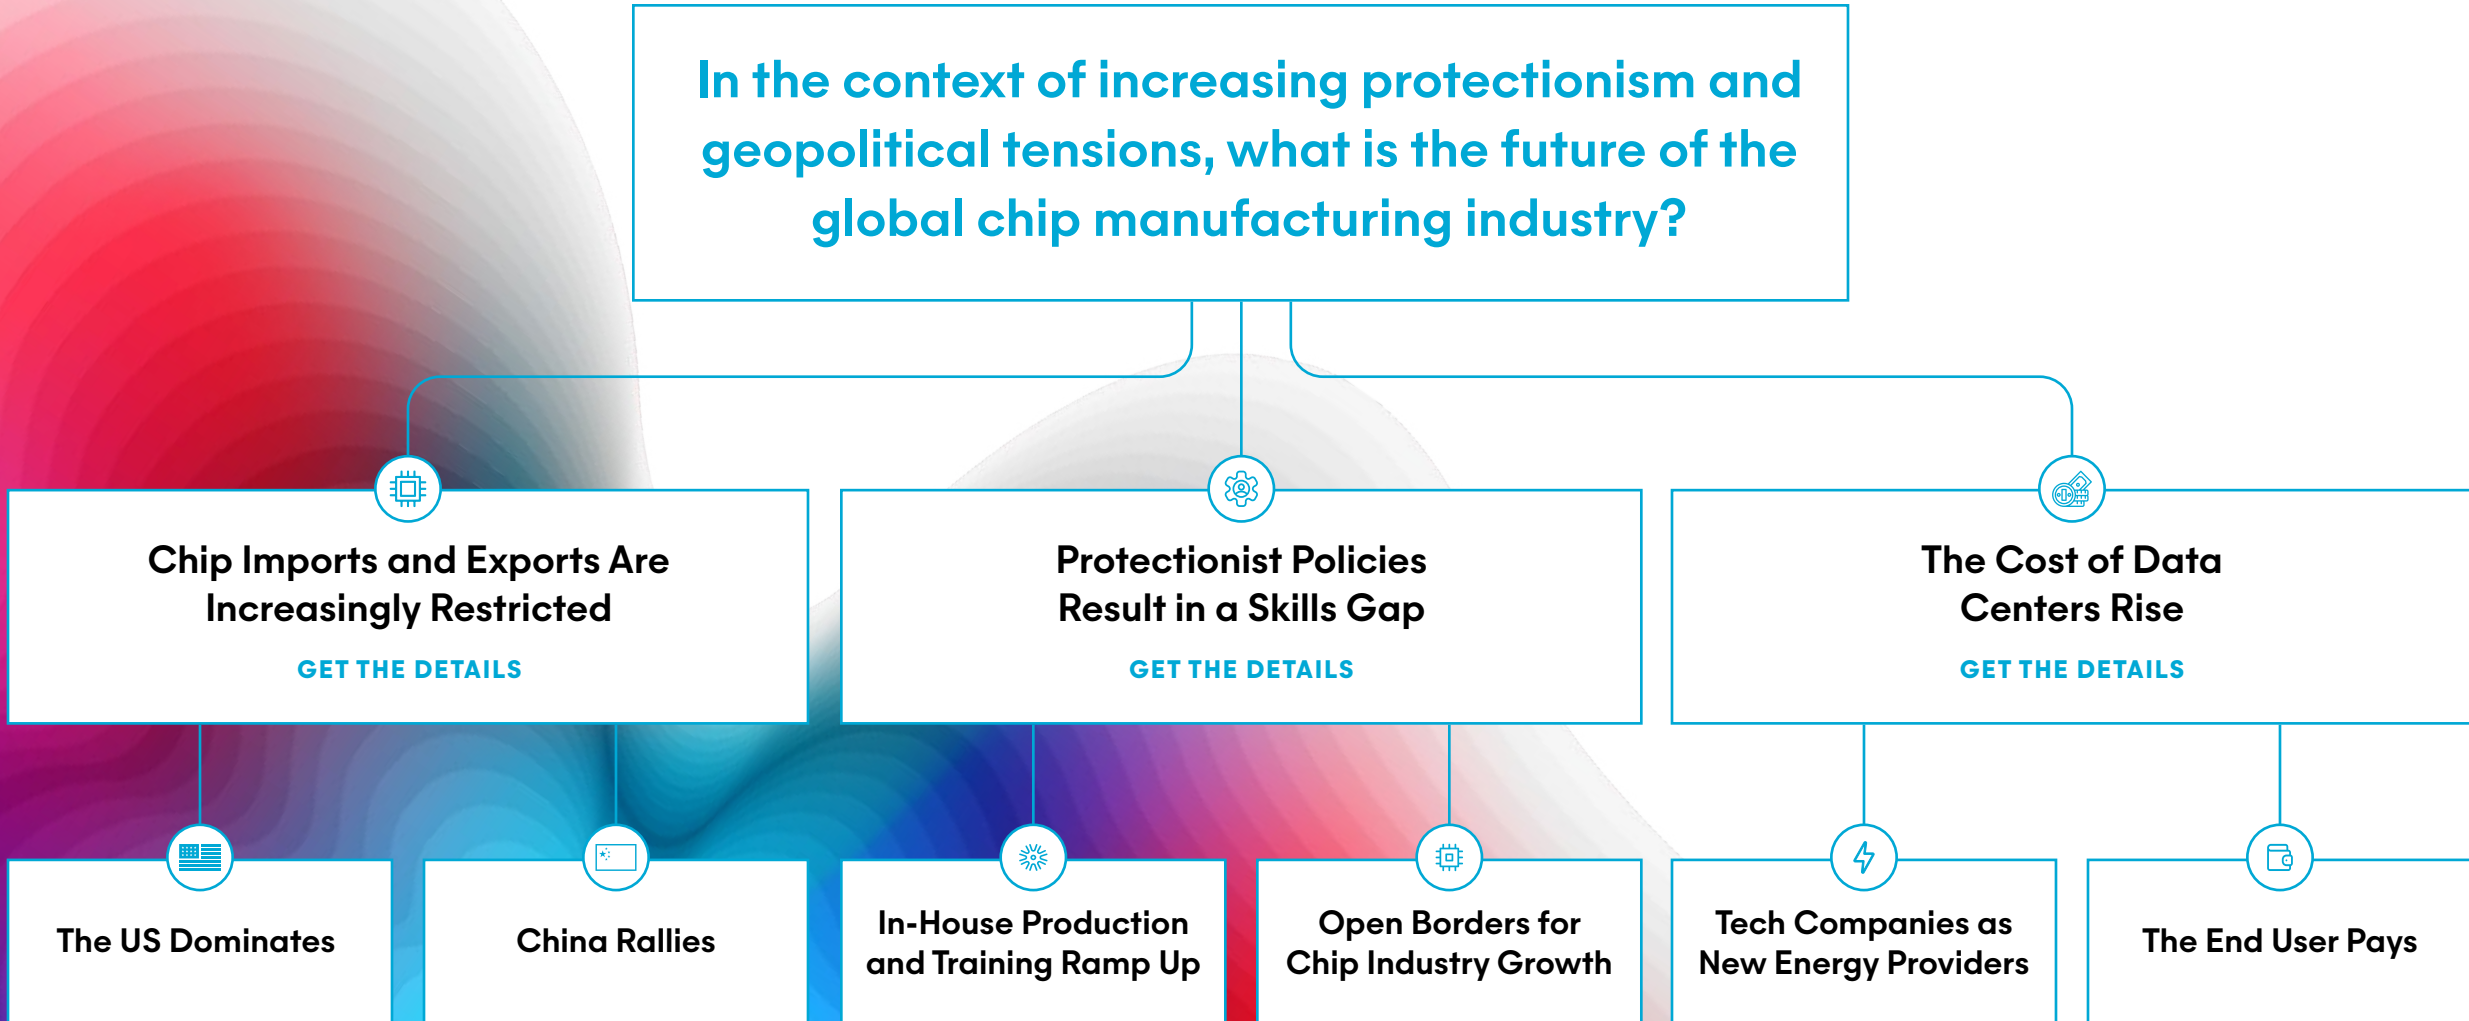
In the context of increasing protectionism and geopolitical tensions, what is the future of the global chip manufacturing industry?

Chip Imports and Exports Are Increasingly Restricted

GET THE DETAILS

Protectionist Policies Result in a Skills Gap

GET THE DETAILS

The Cost of Data Centers Rise

GET THE DETAILS

The US Dominates

China Rallies

In-House Production and Training Ramp Up

Open Borders for Chip Industry Growth

Tech Companies as New Energy Providers

The End User Pays